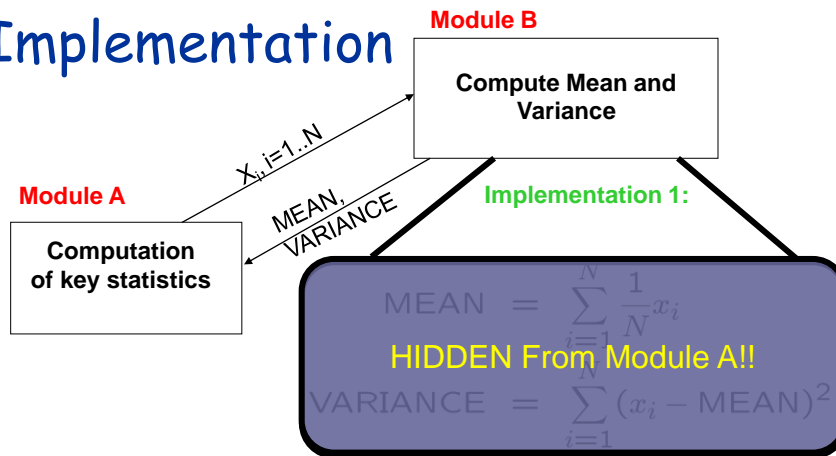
Implementation

Module B

Compute Mean and Variance

$X_i$, i=1..N

MEAN, VARIANCE

Module A

Computation of key statistics

Implementation 1:

$\text{MEAN} = \sum_{i=1}^{N} \frac{1}{N} x_i$

HIDDEN From Module A!!

$\text{VARIANCE} = \sum_{i=1}^{N} (x_i - \text{MEAN})^2$